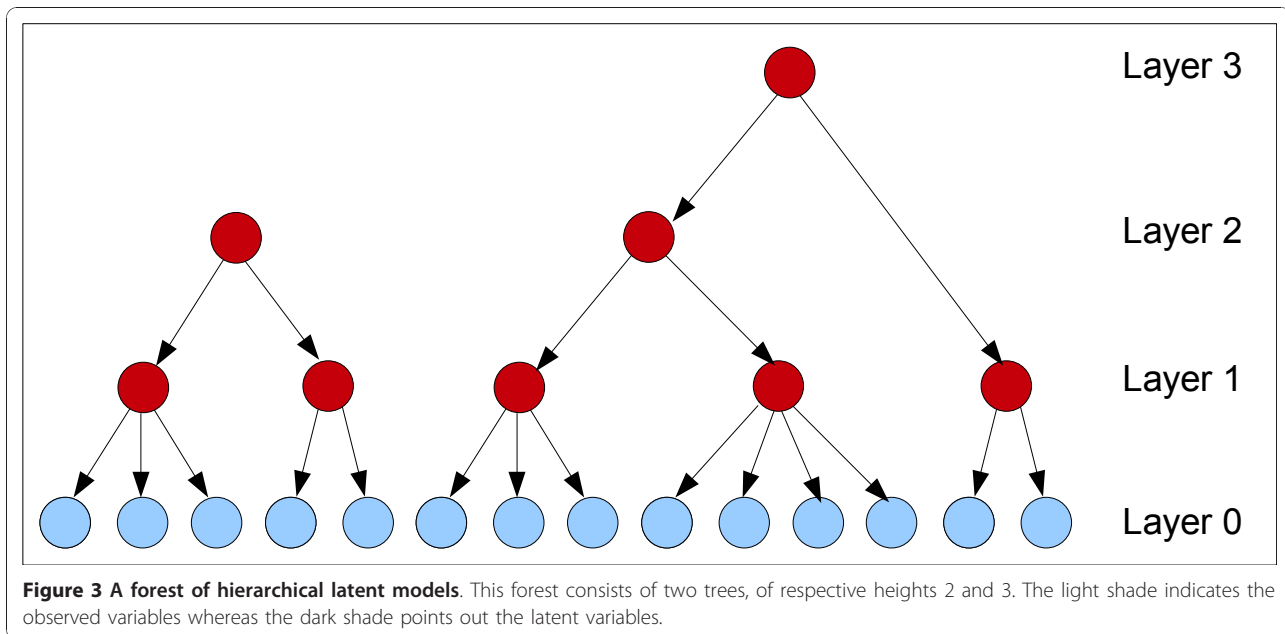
Layer 3

Layer 2

Layer 1

Layer 0

**Figure 3 A forest of hierarchical latent models**. This forest consists of two trees, of respective heights 2 and 3. The light shade indicates the observed variables whereas the dark shade points out the latent variables.